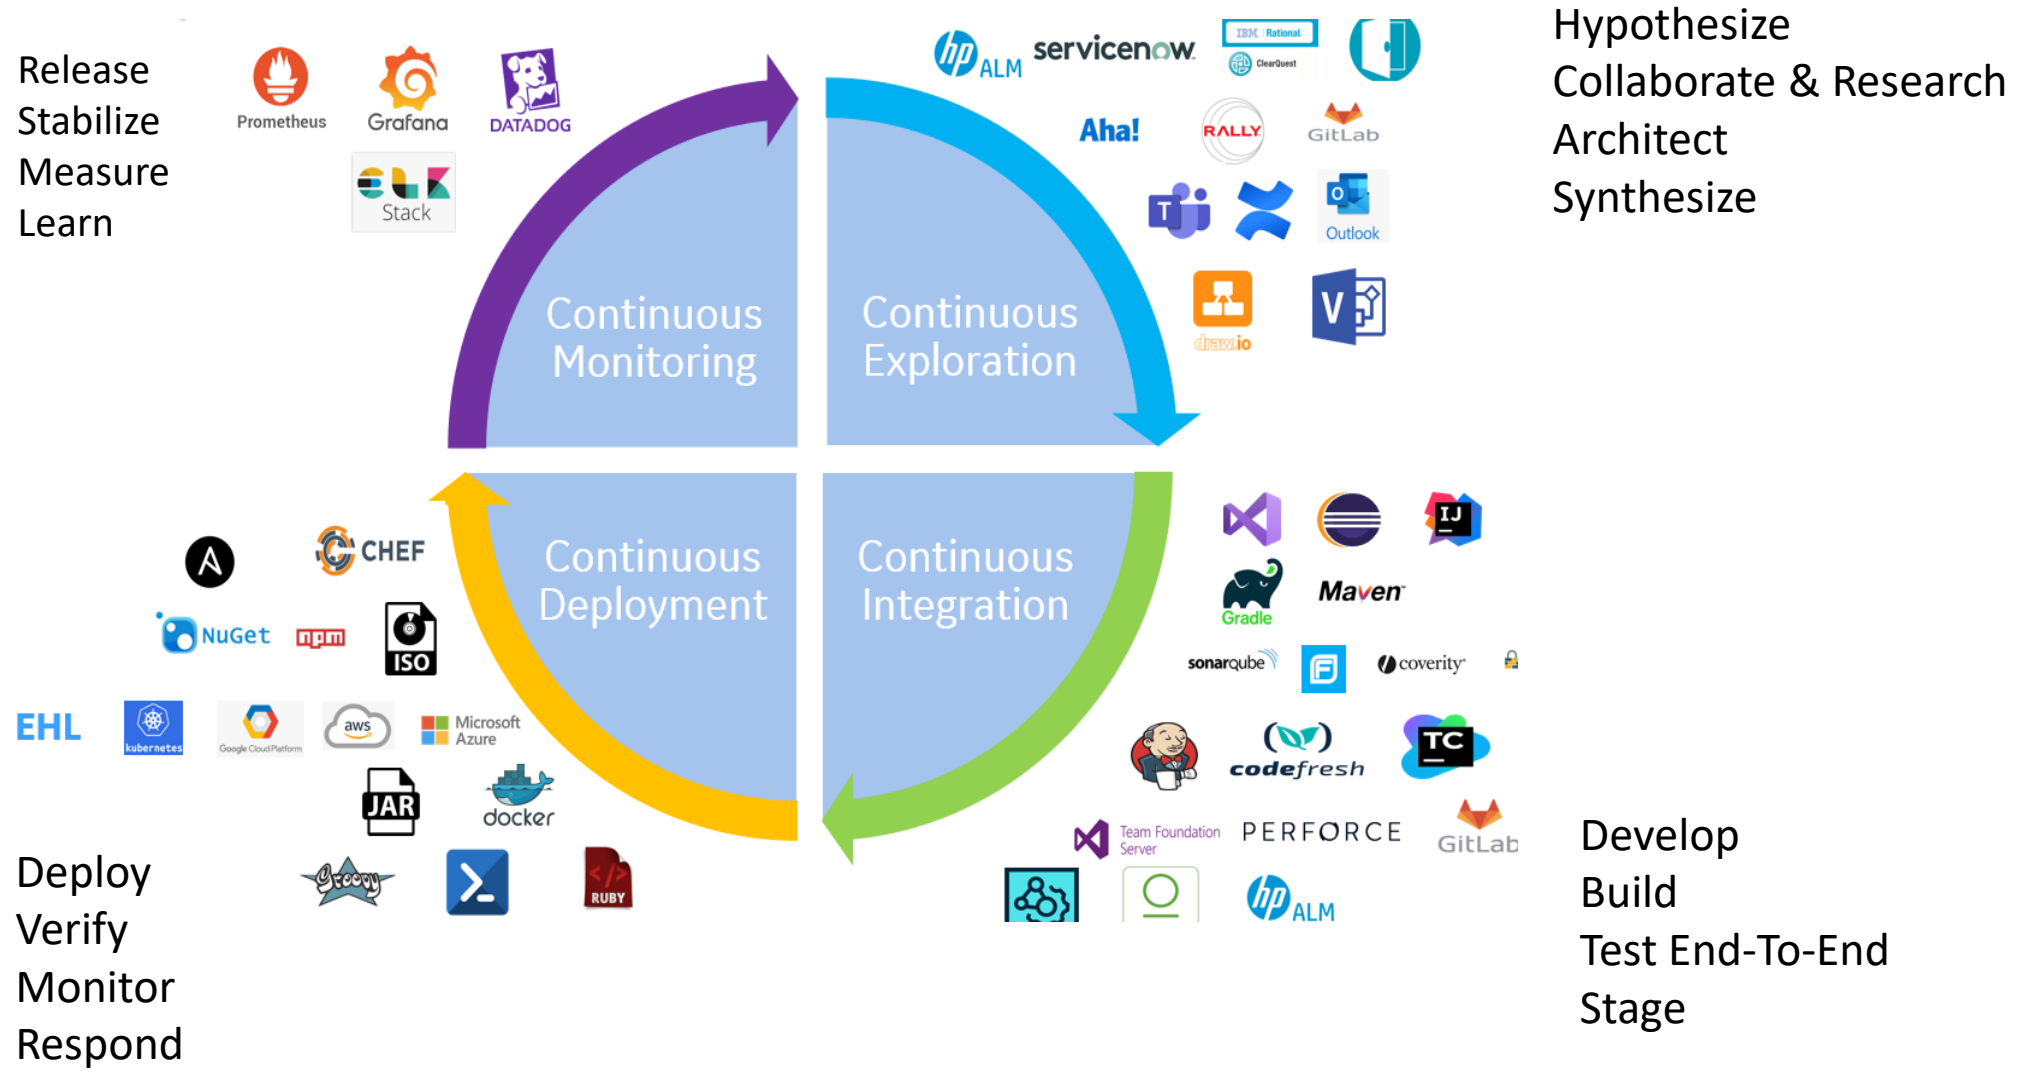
Release
Stabilize
Measure
Learn

Prometheus Grafana DATADOG
Stack

Continuous Monitoring

hp ALM servicenow IBM Rational ClearQuest
Aha! RALLY GitLab
Outlook
draw.io

Continuous Exploration

Hypothesize
Collaborate & Research
Architect
Synthesize

CHEF
NuGet npm ISO
EHL kubernetes Google Cloud Platform aws Microsoft Azure
JAR docker
Groovy RUBY

Continuous Deployment

Deploy
Verify
Monitor
Respond

Continuous Integration

IJ
Gradle Maven
sonarqube coverity
codefresh TC
Team Foundation Server PERFORCE GitLab
hp ALM

Develop
Build
Test End-To-End
Stage